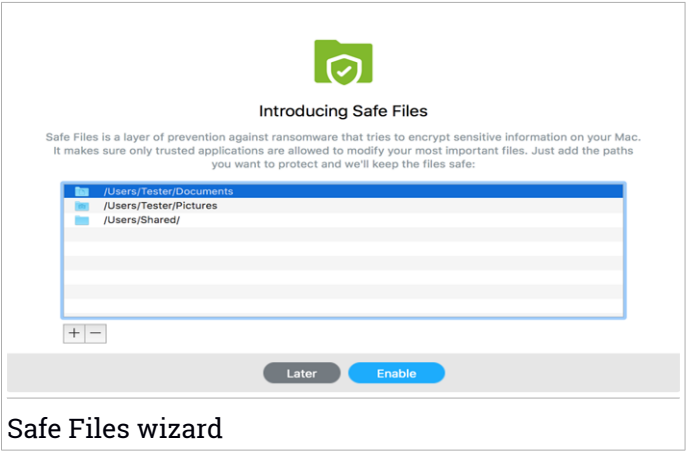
Introducing Safe Files

Safe Files is a layer of prevention against ransomware that tries to encrypt sensitive information on your Mac. It makes sure only trusted applications are allowed to modify your most important files. Just add the paths you want to protect and we'll keep the files safe:

/Users/Tester/Documents
/Users/Tester/Pictures
/Users/Shared/

+ −

Later Enable

Safe Files wizard